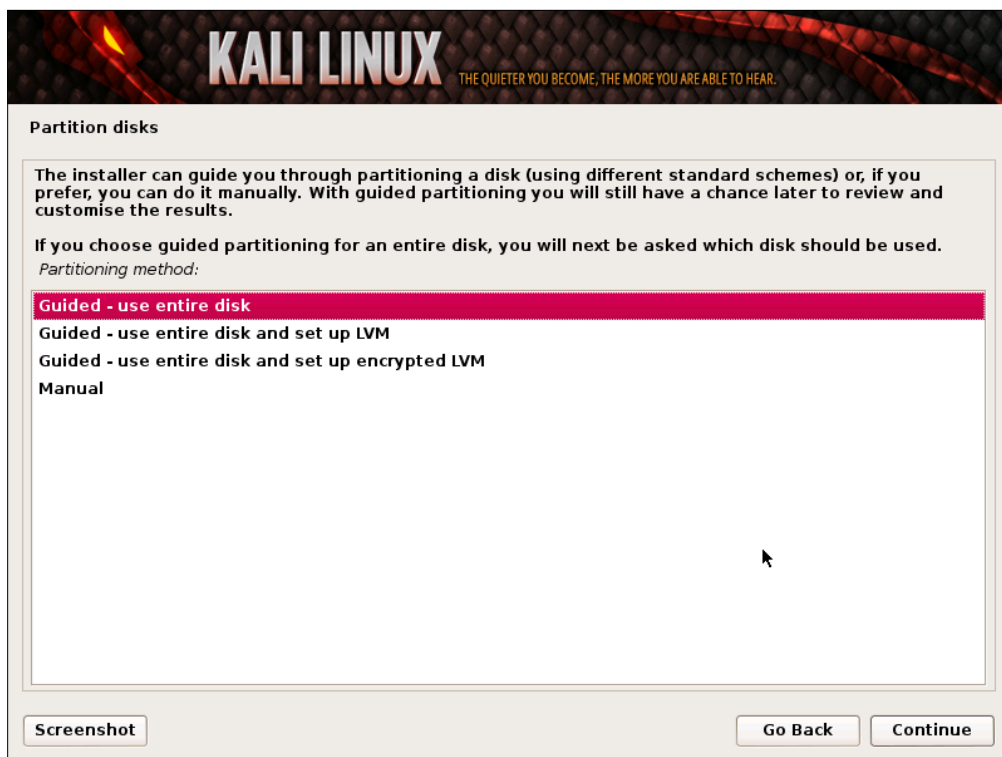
KALI LINUX THE QUIETER YOU BECOME, THE MORE YOU ARE ABLE TO HEAR.

Partition disks

The installer can guide you through partitioning a disk (using different standard schemes) or, if you prefer, you can do it manually. With guided partitioning you will still have a chance later to review and customise the results.

If you choose guided partitioning for an entire disk, you will next be asked which disk should be used.

Partitioning method:

Guided - use entire disk
Guided - use entire disk and set up LVM
Guided - use entire disk and set up encrypted LVM
Manual

Screenshot

Go Back

Continue